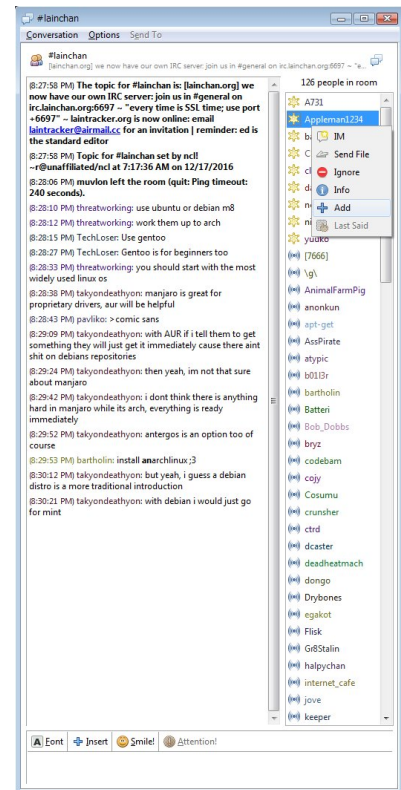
#lainchan

Conversation Options Send To

#lainchan
[lainchan.org] we now have our own IRC server: join us in #general on irc.lainchan.org:6697 ~ "e...

126 people in room

(8:27:58 PM) The topic for #lainchan is: [lainchan.org] we now have our own IRC server: join us in #general on irc.lainchan.org:6697 ~ "every time is SSL time; use port +6697" ~ laintracker.org is now online: email laintracker@airmail.cc for an invitation | reminder: ed is the standard editor

(8:27:58 PM) Topic for #lainchan set by ncl! ~r@unaffiliated/ncl at 7:17:36 AM on 12/17/2016

(8:28:06 PM) muvlon left the room (quit: Ping timeout: 240 seconds).

(8:28:10 PM) threatworking: use ubuntu or debian m8

(8:28:12 PM) threatworking: work them up to arch

(8:28:15 PM) TechLoser: Use gentoo

(8:28:27 PM) TechLoser: Gentoo is for beginners too

(8:28:33 PM) threatworking: you should start with the most widely used linux os

(8:28:38 PM) takyondeathyon: manjaro is great for proprietary drivers, aur will be helpful

(8:28:43 PM) pavliko: >comic sans

(8:29:09 PM) takyondeathyon: with AUR if i tell them to get something they will just get it immediately cause there aint shit on debians repositories

(8:29:24 PM) takyondeathyon: then yeah, im not that sure about manjaro

(8:29:42 PM) takyondeathyon: i dont think there is anything hard in manjaro while its arch, everything is ready immediately

(8:29:52 PM) takyondeathyon: antergos is an option too of course

(8:29:53 PM) bartholin: install anarchlinux ;3

(8:30:12 PM) takyondeathyon: but yeah, i guess a debian distro is a more traditional introduction

(8:30:21 PM) takyondeathyon: with debian i would just go for mint

A731
Appleman1234
IM
Send File
Ignore
Info
Add
Last Said
yuuko
[7666]
\g\
AnimalFarmPig
anonkun
apt-get
AssPirate
atypic
b01l3r
bartholin
Batteri
Bob_Dobbs
bryz
codebam
cojy
Cosumu
crunsher
ctrd
dcaster
deadheatmach
dongo
Drybones
egakot
Flisk
Gr8Stalin
halpychan
internet_cafe
jove
keeper

Font Insert Smile! Attention!